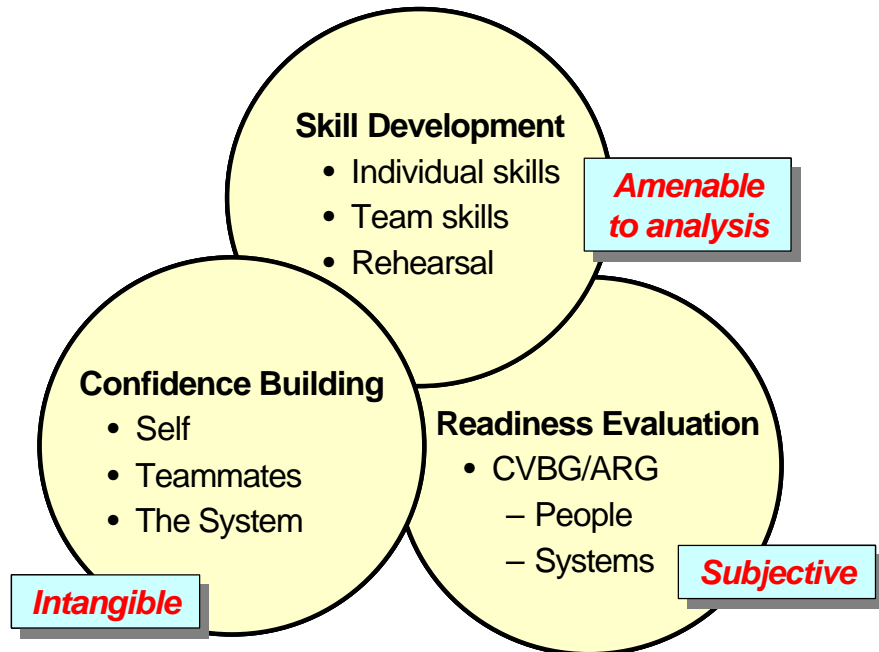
Skill Development
• Individual skills
• Team skills
• Rehearsal

Amenable to analysis

Confidence Building
• Self
• Teammates
• The System

Readiness Evaluation
• CVBG/ARG
– People
– Systems

Subjective

Intangible